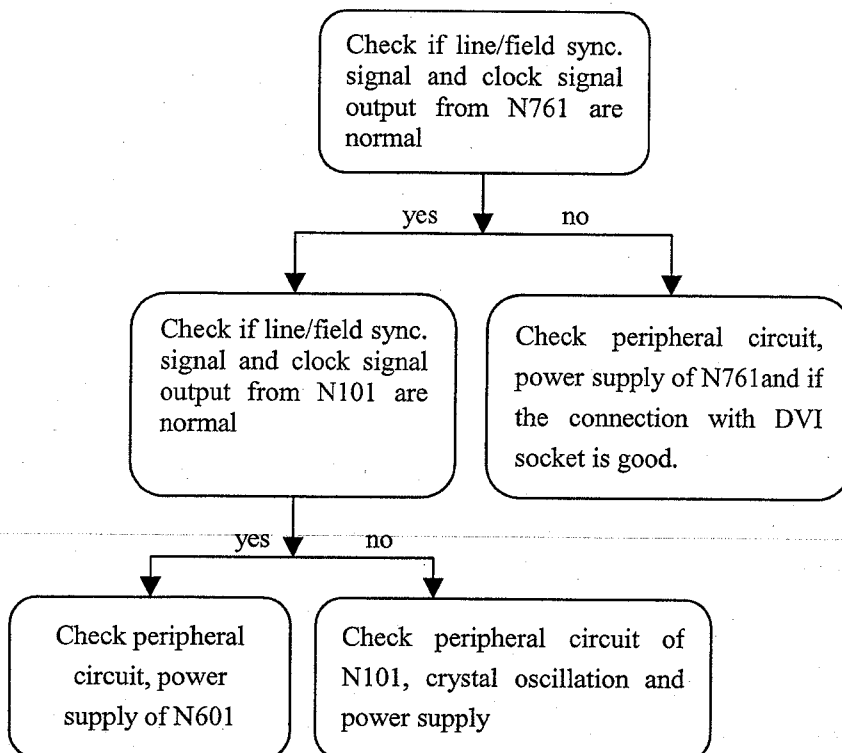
Check if line/field sync. signal and clock signal output from N761 are normal

yes

no

Check if line/field sync. signal and clock signal output from N101 are normal

Check peripheral circuit, power supply of N761and if the connection with DVI socket is good.

yes

no

Check peripheral circuit, power supply of N601

Check peripheral circuit of N101, crystal oscillation and power supply